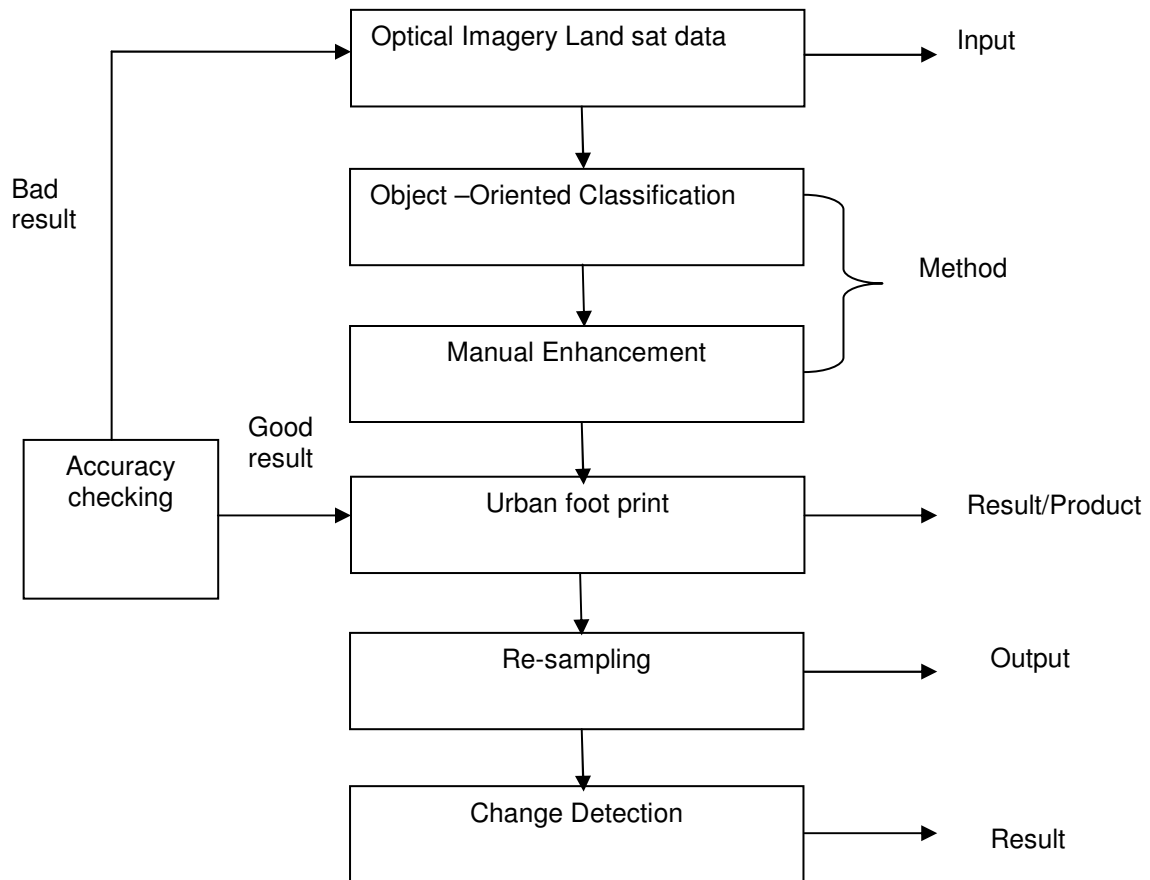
Optical Imagery Land sat data

Input

Bad result

Object –Oriented Classification

Method

Manual Enhancement

Good result

Accuracy checking

Urban foot print

Result/Product

Re-sampling

Output

Change Detection

Result